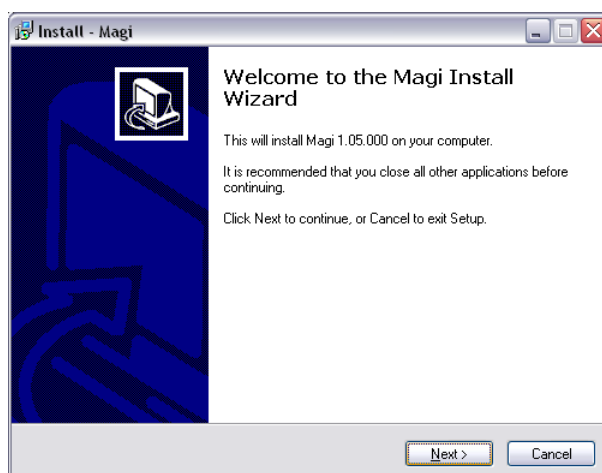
Install - Magi

Welcome to the Magi Install Wizard

This will install Magi 1.05.000 on your computer.

It is recommended that you close all other applications before continuing.

Click Next to continue, or Cancel to exit Setup.

Next >

Cancel